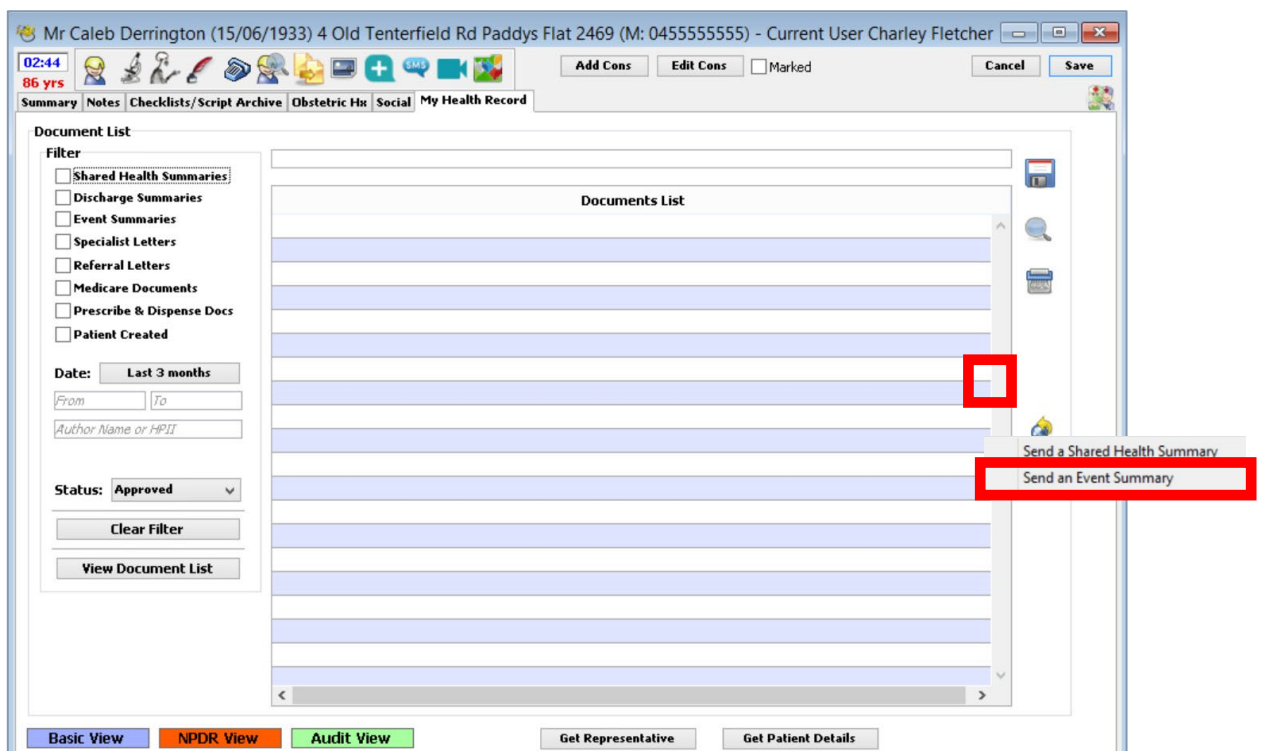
Mr Caleb Derrington (15/06/1933) 4 Old Tenterfield Rd Paddys Flat 2469 (M: 0455555555) - Current User Charley Fletcher

02:44
86 yrs

SMS

Add Cons
Edit Cons
Marked
Cancel
Save

Summary | Notes | Checklists/Script Archive | Obstetric Hx | Social | My Health Record

Document List

Filter
Shared Health Summaries
Discharge Summaries
Event Summaries
Specialist Letters
Referral Letters
Medicare Documents
Prescribe & Dispense Docs
Patient Created

Date: Last 3 months
From
To
Author Name or HPII

Status: Approved

Clear Filter

View Document List

Documents List

Send a Shared Health Summary
Send an Event Summary

Basic View
NPDR View
Audit View
Get Representative
Get Patient Details